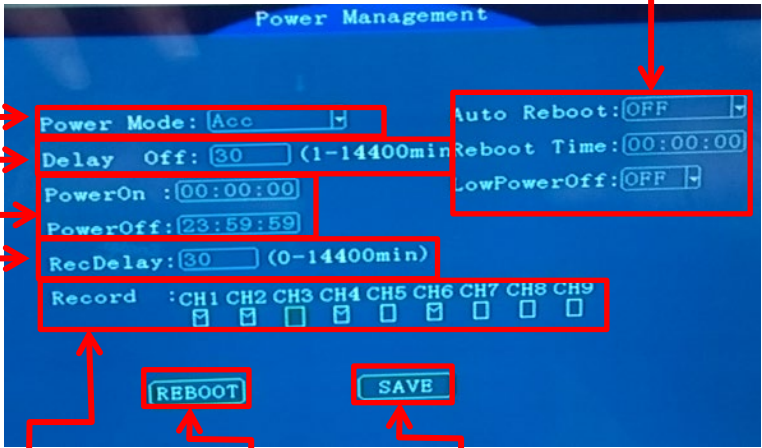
Power Management

Power Mode: Acc

Delay Off: 30 (1-14400min

PowerOn : 00:00:00

PowerOff: 23:59:59

RecDelay: 30 (0-14400min)

Record : CH1 CH2 CH3 CH4 CH5 CH6 CH7 CH8 CH9

Auto Reboot: OFF

Reboot Time: 00:00:00

LowPowerOff: OFF

REBOOT

SAVE